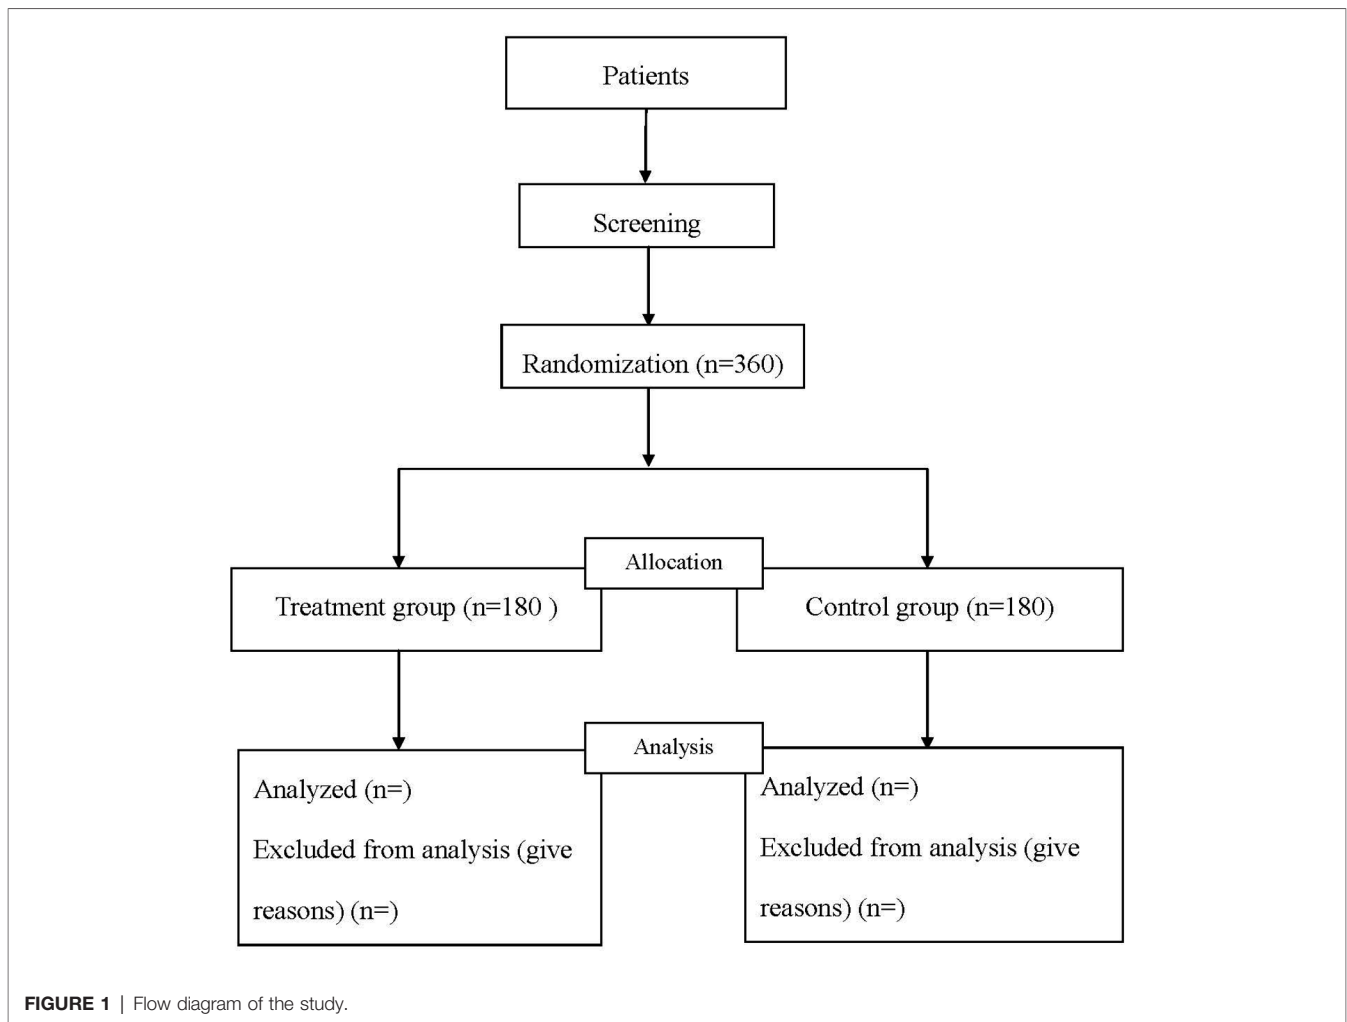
Patients

Screening

Randomization (n=360)

Allocation

Treatment group (n=180 )

Control group (n=180)

Analysis

Analyzed (n=)

Excluded from analysis (give reasons) (n=)

Analyzed (n=)

Excluded from analysis (give reasons) (n=)

FIGURE 1 | Flow diagram of the study.